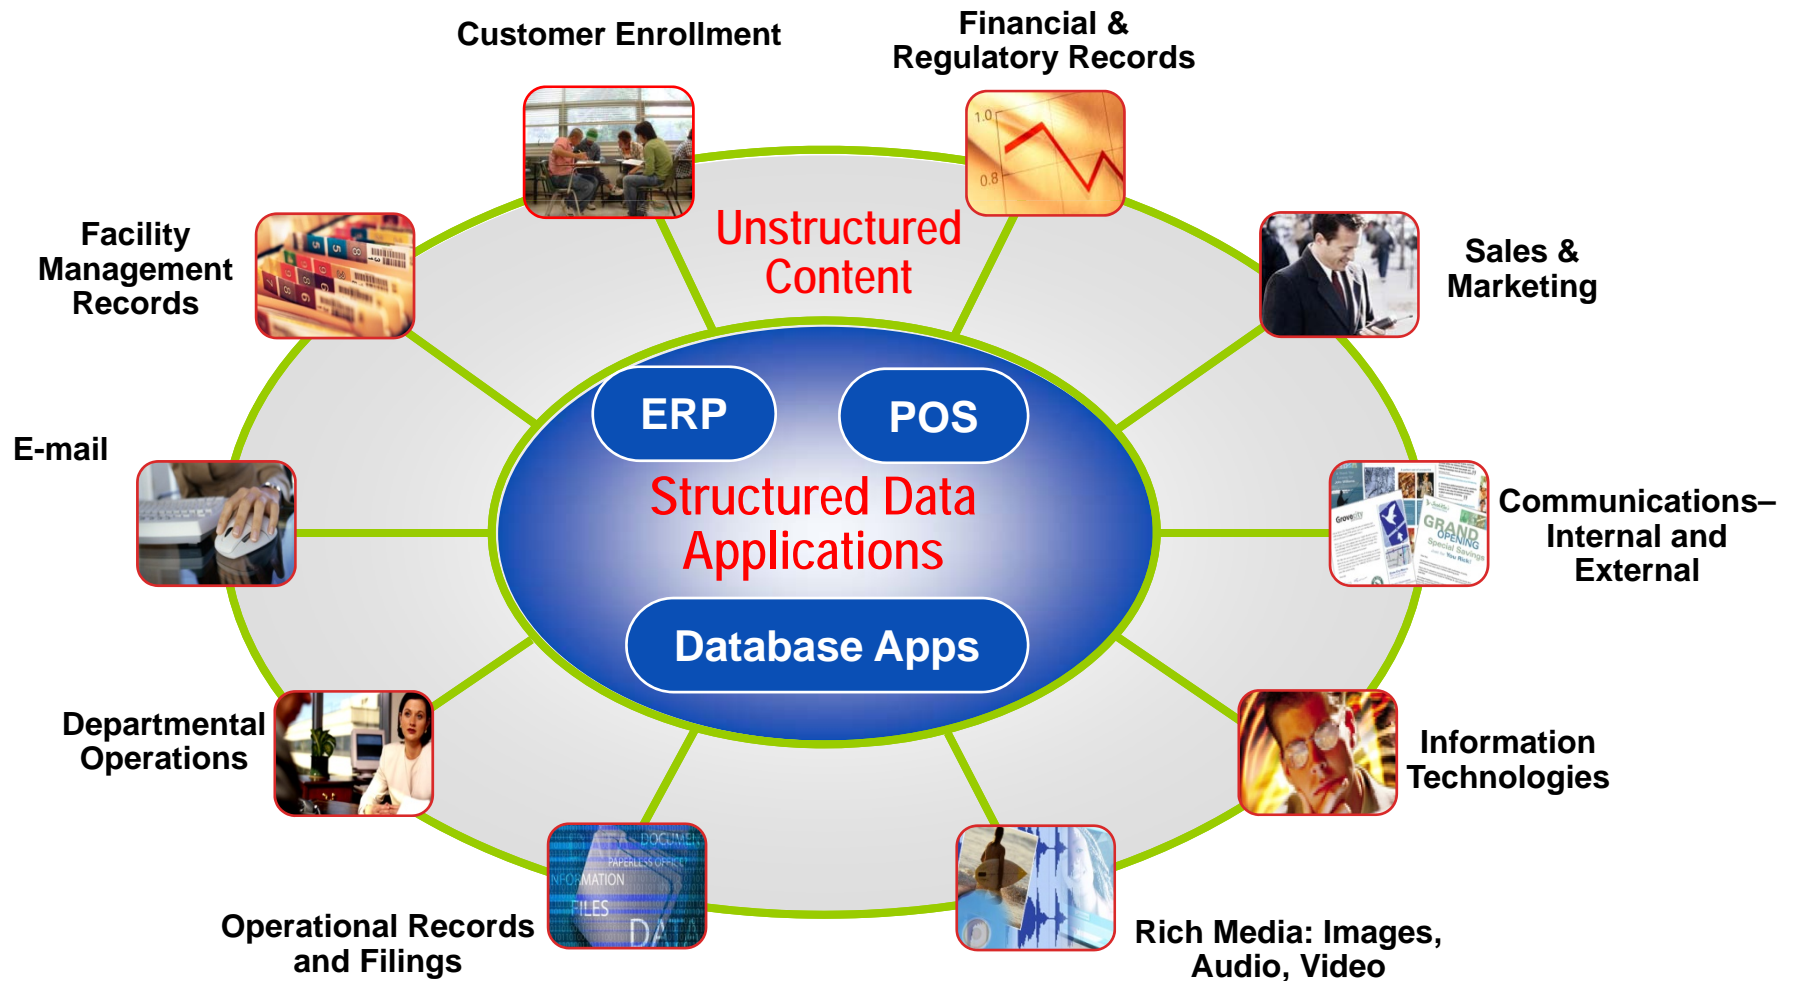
Customer Enrollment

Financial & Regulatory Records

Facility Management Records

Unstructured Content

Sales & Marketing

ERP

POS

E-mail

Structured Data Applications

Communications– Internal and External

Database Apps

Departmental Operations

Information Technologies

Operational Records and Filings

Rich Media: Images, Audio, Video